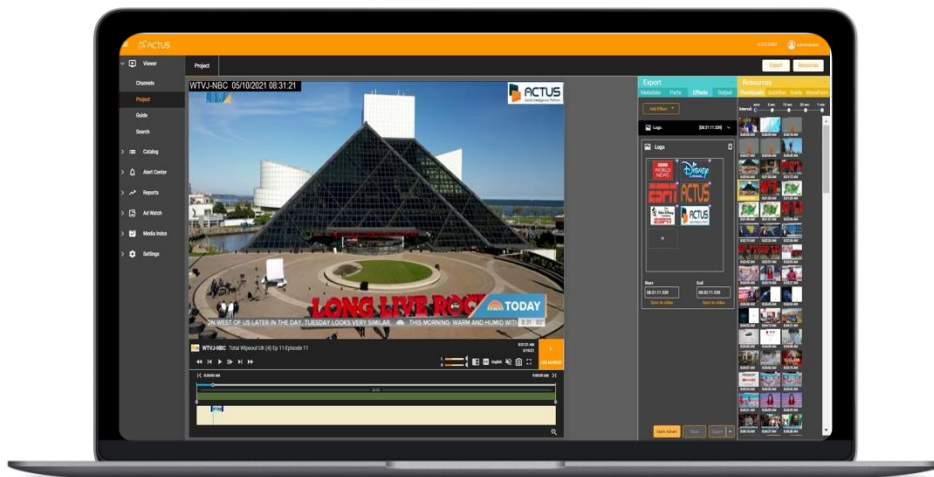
ACTUS

Viewer
Channels
Project
Guide
Search
Catalog
Alert Center
Reports
Ad Watch
Media Index
Settings

Project

Export
Resources

WTVJ-NBC 05/10/2021 08:31:21

ACTUS

LONG LIVE ROC
TODAY
IN WEST OF US LATER IN THE DAY, TUESDAY LOOKS VERY SIMILAR
THIS MORNING: WARM AND HUMID WITH

WTVJ-NBC Total Wipeout UK (4) Ep 11-Episode 11

Export
Metadata Parts Effects Output
Add Effect

Logo
Logo

BBC WORLD NEWS
Disney
ESPN
ACTUS
ACTUS

Start
08:31:11.339
End
08:31:11.339

Resources
Thumbnails Subtitles Audio Waveform
Interval